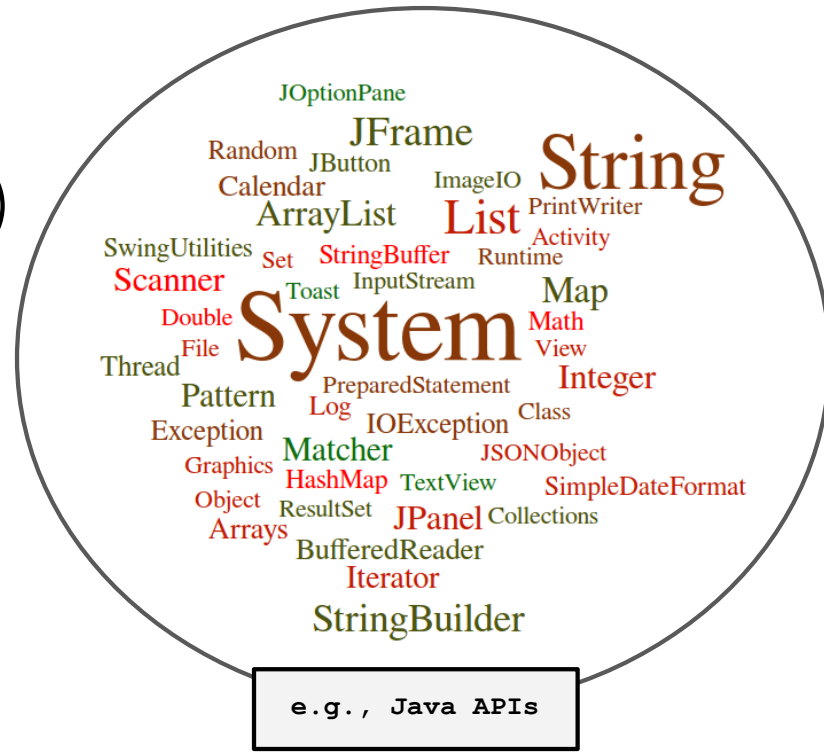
JOptionPane
JFrame
Random
JButton
String
Calendar
ImageIO
ArrayList
List
PrintWriter
SwingUtilities
Set
StringBuffer
Activity
Runtime
Scanner
Toast
InputStream
Map
Double
System
Math
File
View
Thread
Integer
PreparedStatement
Pattern
Log
Class
IOException
Exception
Matcher
JSONObject
Graphics
HashMap
TextView
SimpleDateFormat
Object
ResultSet
JPanel
Collections
Arrays
BufferedReader
Iterator
StringBuilder

e.g., Java APIs